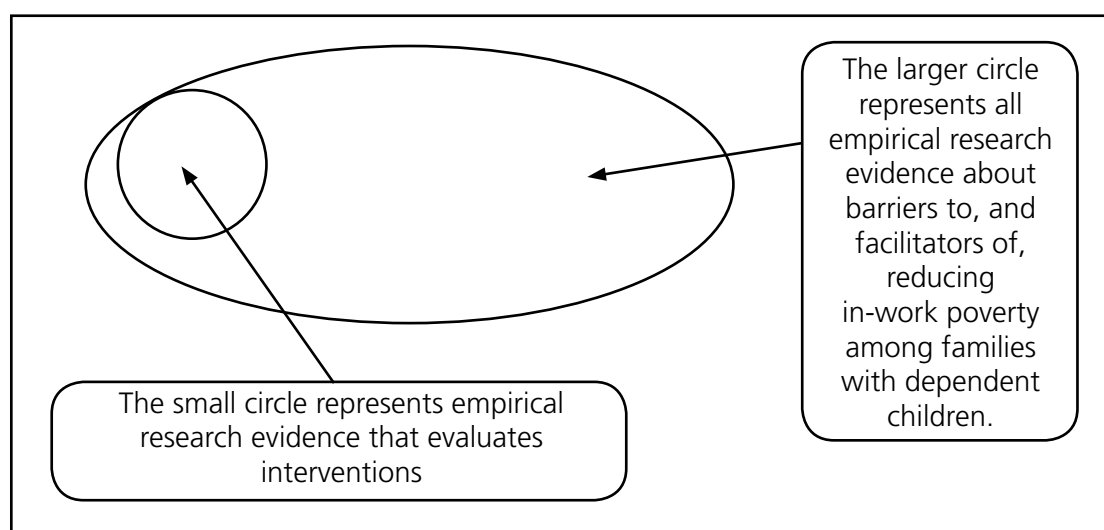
The larger circle represents all empirical research evidence about barriers to, and facilitators of, reducing in-work poverty among families with dependent children.

The small circle represents empirical research evidence that evaluates interventions